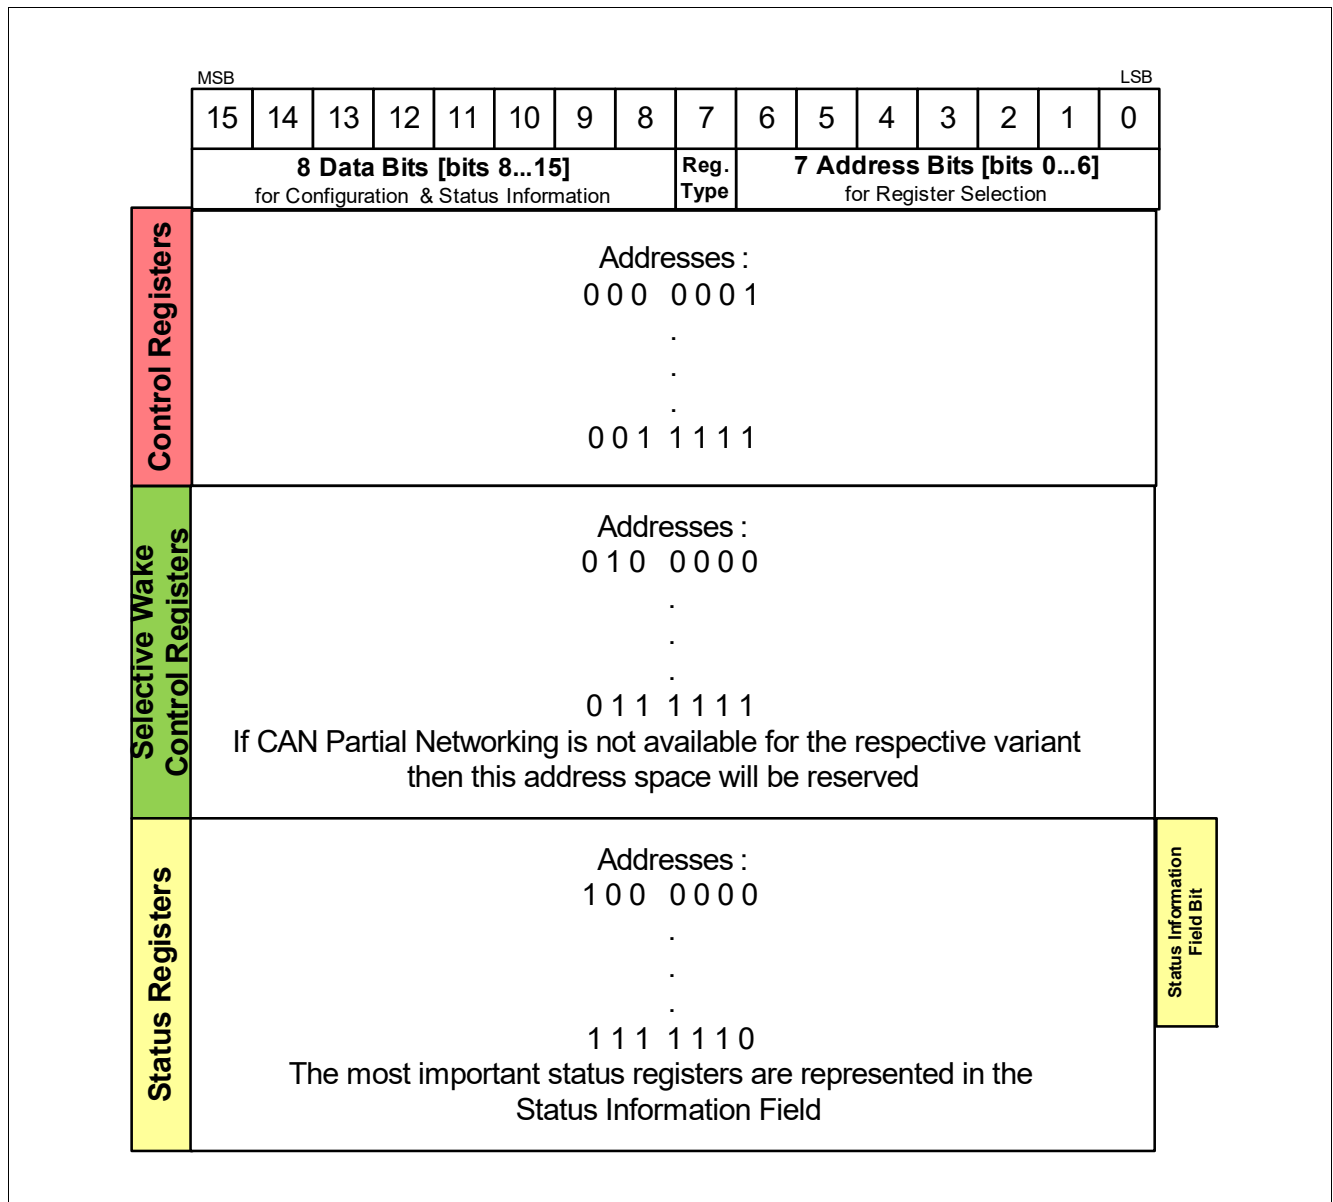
MSB

LSB

| 15 | 14 | 13 | 12 | 11 | 10 | 9 | 8 | 7 | 6 | 5 | 4 | 3 | 2 | 1 | 0 |
|---|---|---|---|---|---|---|---|---|---|---|---|---|---|---|---|

8 Data Bits [bits 8...15]
for Configuration & Status Information

Reg. Type

7 Address Bits [bits 0...6]
for Register Selection

Control Registers

Addresses :
000 0001
.
.
.
001 1111

Selective Wake Control Registers

Addresses :
010 0000
.
.
.
011 1111
If CAN Partial Networking is not available for the respective variant then this address space will be reserved

Status Registers

Addresses :
100 0000
.
.
.
111 1110
The most important status registers are represented in the Status Information Field

Status Information Field Bit